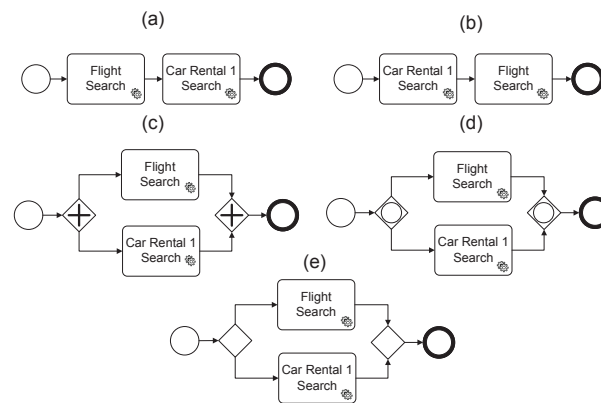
(a)

Flight Search

Car Rental 1 Search

(b)

Car Rental 1 Search

Flight Search

(c)

Flight Search

Car Rental 1 Search

(d)

Flight Search

Car Rental 1 Search

(e)

Flight Search

Car Rental 1 Search